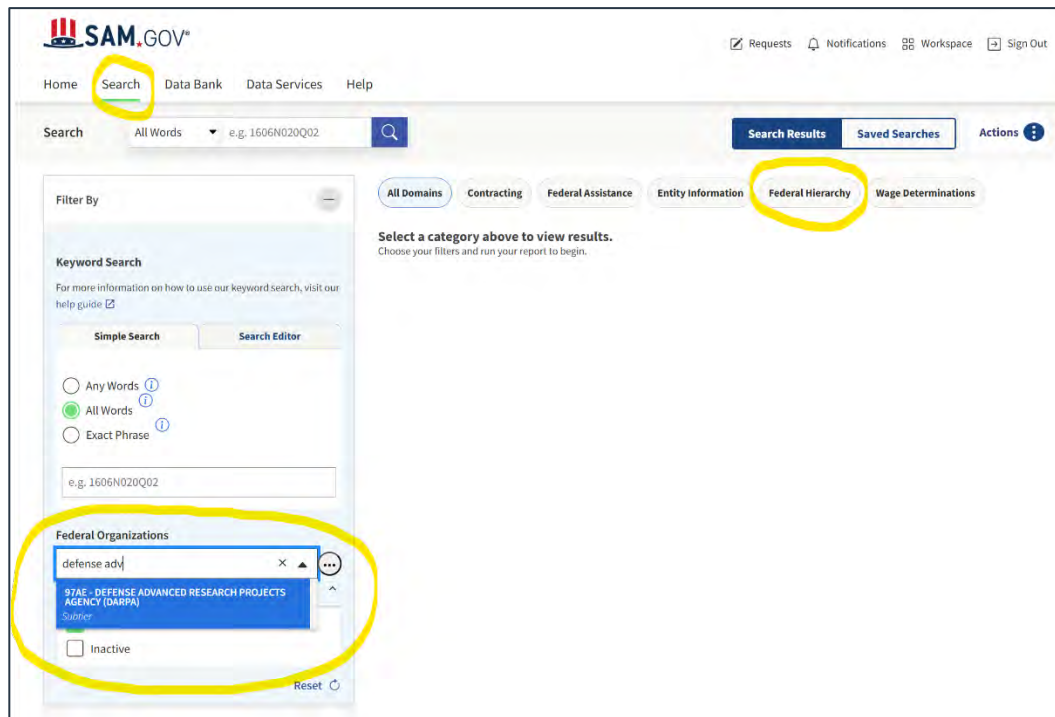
SAM.GOV

Requests Notifications Workspace Sign Out

Home Search Data Bank Data Services Help

Search All Words e.g. 1606N020Q02

Search Results Saved Searches Actions

Filter By

All Domains Contracting Federal Assistance Entity Information Federal Hierarchy Wage Determinations

Select a category above to view results.
Choose your filters and run your report to begin.

Keyword Search

For more information on how to use our keyword search, visit our help guide

Simple Search Search Editor

Any Words
All Words
Exact Phrase

e.g. 1606N020Q02

Federal Organizations

defense adv

97AE - DEFENSE ADVANCED RESEARCH PROJECTS AGENCY (DARPA)
Subtier

Inactive

Reset